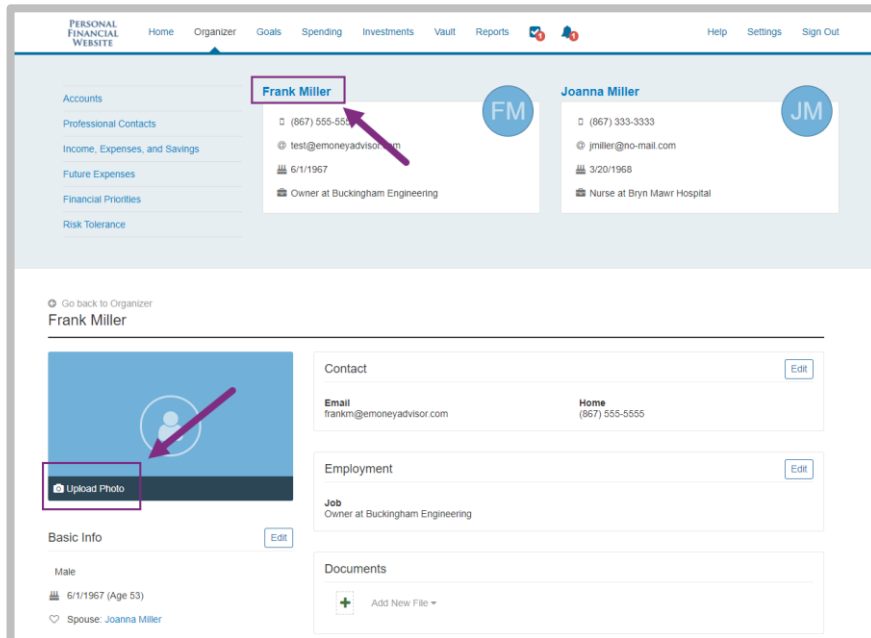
PERSONAL FINANCIAL WEBSITE

Home Organizer Goals Spending Investments Vault Reports 1 1 Help Settings Sign Out

Accounts
Professional Contacts
Income, Expenses, and Savings
Future Expenses
Financial Priorities
Risk Tolerance

Frank Miller
FM
(867) 555-555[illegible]
test@emoneyadvisor.com
6/1/1967
Owner at Buckingham Engineering

Joanna Miller
JM
(867) 333-3333
jmiller@no-mail.com
3/20/1968
Nurse at Bryn Mawr Hospital

Go back to Organizer
Frank Miller

Upload Photo

Basic Info
Edit
Male
6/1/1967 (Age 53)
Spouse: Joanna Miller

Contact
Edit
Email
frankm@emoneyadvisor.com
Home
(867) 555-5555

Employment
Edit
Job
Owner at Buckingham Engineering

Documents
Add New File